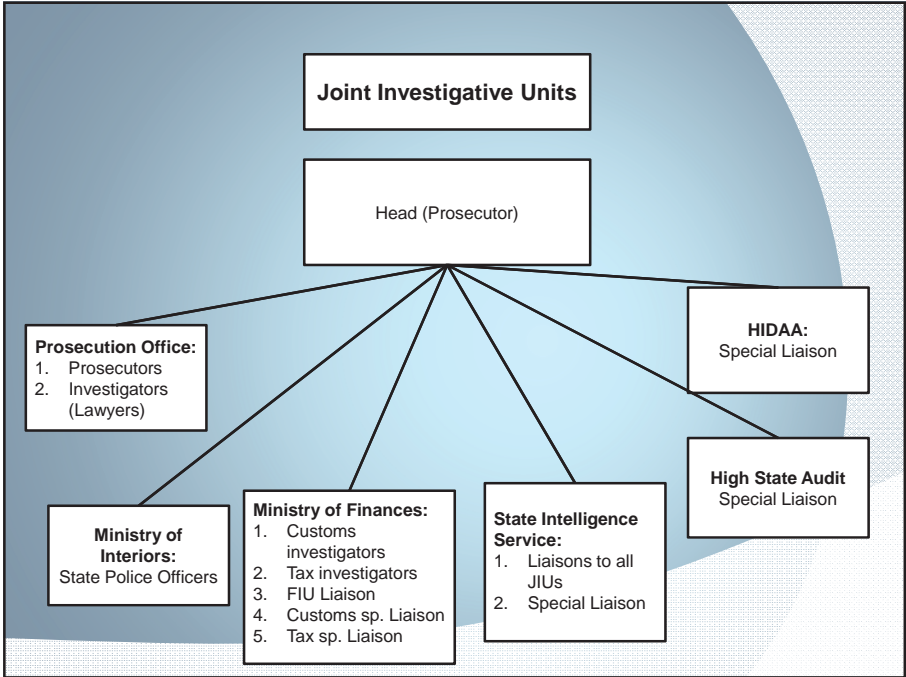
Joint Investigative Units

Head (Prosecutor)

Prosecution Office:
1. Prosecutors
2. Investigators (Lawyers)

HIDAA:
Special Liaison

High State Audit
Special Liaison

Ministry of Interiors:
State Police Officers

Ministry of Finances:
1. Customs investigators
2. Tax investigators
3. FIU Liaison
4. Customs sp. Liaison
5. Tax sp. Liaison

State Intelligence Service:
1. Liaisons to all JIUs
2. Special Liaison